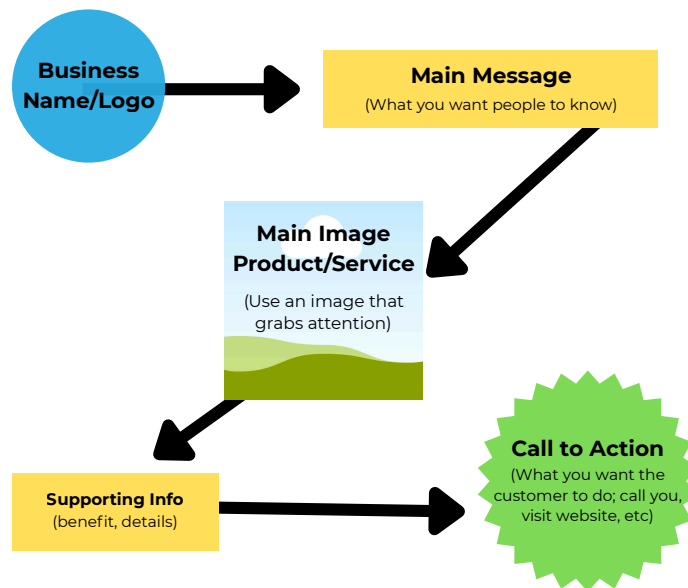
Business Name/Logo

Main Message
(What you want people to know)

Main Image Product/Service
(Use an image that grabs attention)

Supporting Info
(benefit, details)

Call to Action
(What you want the customer to do; call you, visit website, etc)